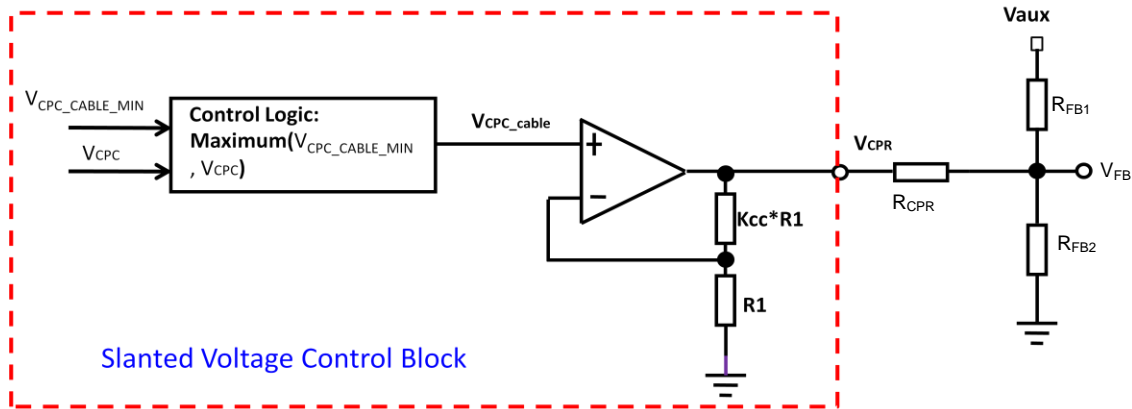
Vaux

$V_{CPC\_CABLE\_MIN}$

$V_{CPC}$

Control Logic: Maximum($V_{CPC\_CABLE\_MIN}$, $V_{CPC}$)

$V_{CPC\_cable}$

+

−

Kcc*R1

R1

$V_{CPR}$

$R_{CPR}$

$R_{FB1}$

$R_{FB2}$

$V_{FB}$

Slanted Voltage Control Block